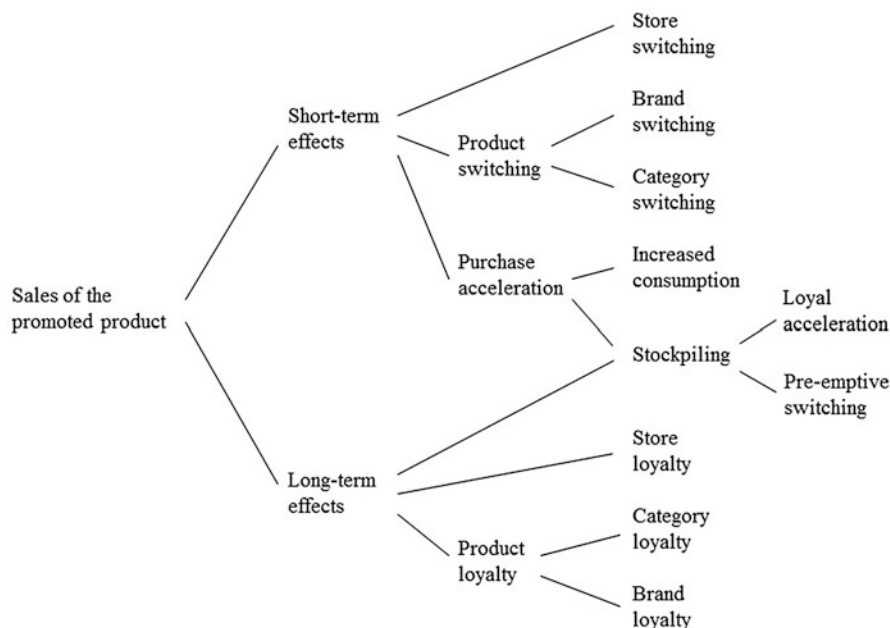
Sales of the promoted product

Short-term effects

Store switching

Product switching

Brand switching

Category switching

Purchase acceleration

Increased consumption

Stockpiling

Loyal acceleration

Pre-emptive switching

Long-term effects

Store loyalty

Product loyalty

Category loyalty

Brand loyalty